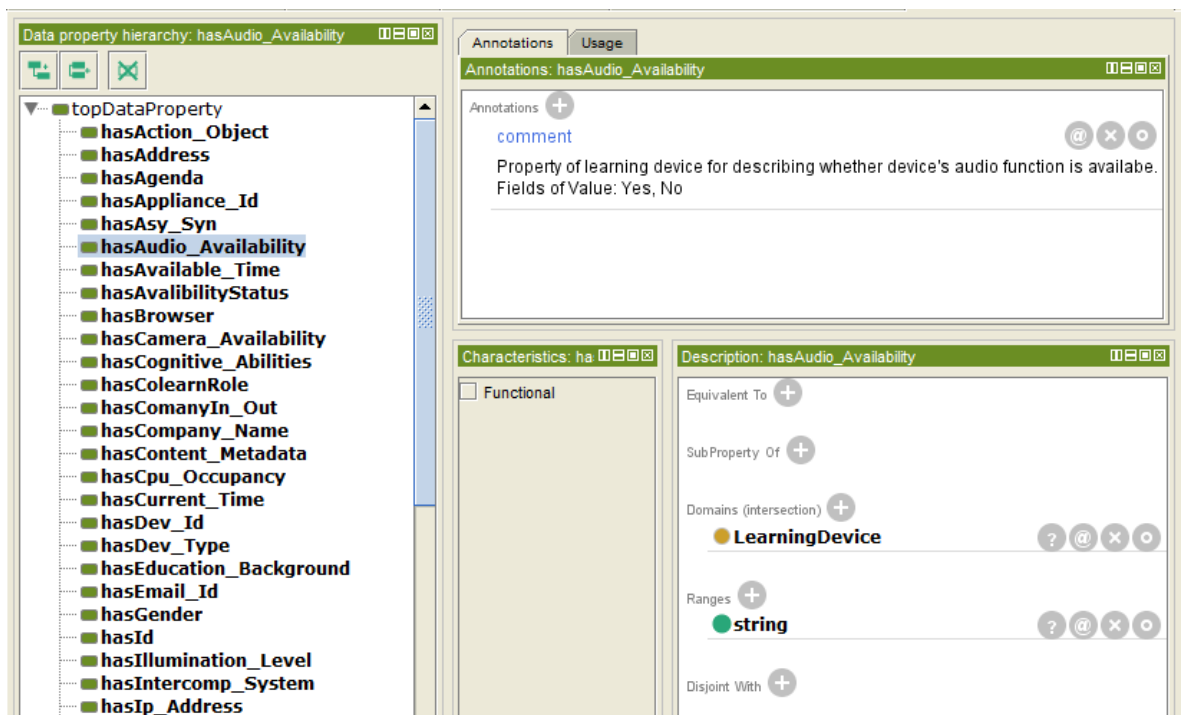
Data property hierarchy: hasAudio_Availability

topDataProperty
hasAction_Object
hasAddress
hasAgenda
hasAppliance_Id
hasAsy_Syn
hasAudio_Availability
hasAvailable_Time
hasAvalibilityStatus
hasBrowser
hasCamera_Availability
hasCognitive_Abilities
hasColearnRole
hasComanyIn_Out
hasCompany_Name
hasContent_Metadata
hasCpu_Occupancy
hasCurrent_Time
hasDev_Id
hasDev_Type
hasEducation_Background
hasEmail_Id
hasGender
hasId
hasIllumination_Level
hasIntercomp_System
hasIp_Address

Annotations
Usage

Annotations: hasAudio_Availability

Annotations
comment
Property of learning device for describing whether device's audio function is availabe.
Fields of Value: Yes, No

Characteristics: ha

Functional

Description: hasAudio_Availability

Equivalent To

SubProperty Of

Domains (intersection)
LearningDevice

Ranges
string

Disjoint With